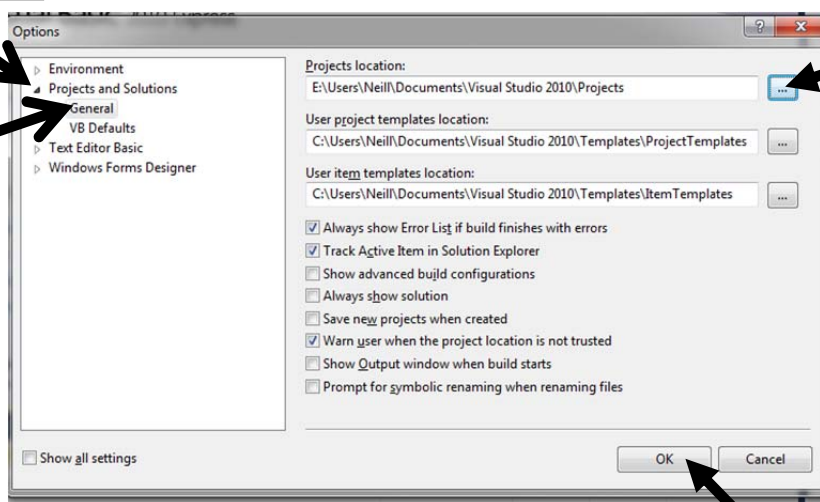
Options

?

x

Environment
Projects and Solutions
General
VB Defaults
Text Editor Basic
Windows Forms Designer

Projects location:
E:\Users\Neill\Documents\Visual Studio 2010\Projects
...

User project templates location:
C:\Users\Neill\Documents\Visual Studio 2010\Templates\ProjectTemplates
...

User item templates location:
C:\Users\Neill\Documents\Visual Studio 2010\Templates\ItemTemplates
...

Always show Error List if build finishes with errors
Track Active Item in Solution Explorer
Show advanced build configurations
Always show solution
Save new projects when created
Warn user when the project location is not trusted
Show Output window when build starts
Prompt for symbolic renaming when renaming files

Show all settings

OK
Cancel